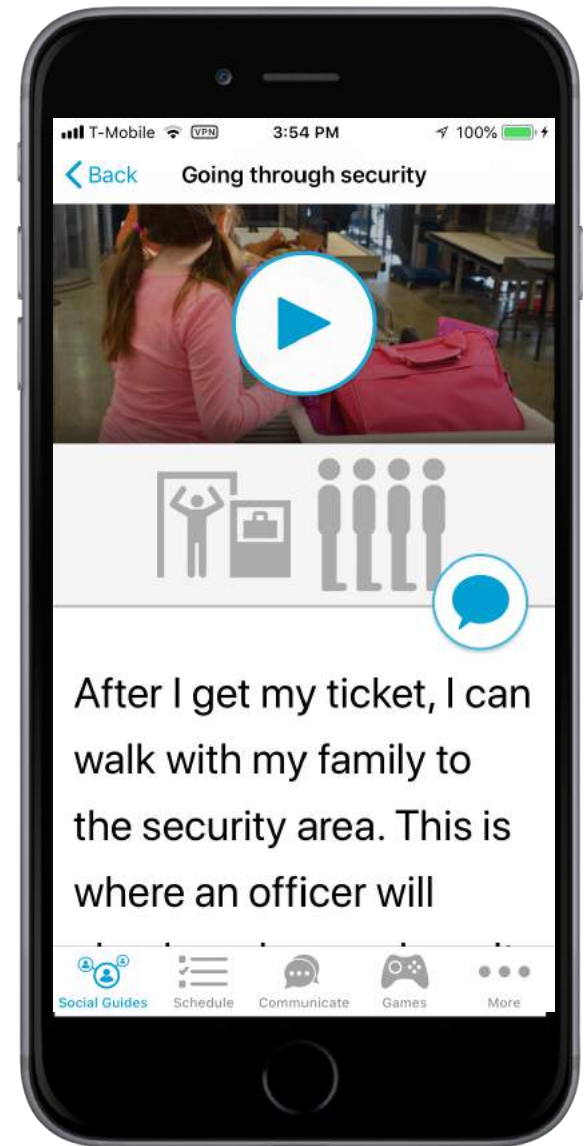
T-Mobile VPN 3:54 PM 100%

Back Going through security

After I get my ticket, I can walk with my family to the security area. This is where an officer will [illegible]

Social Guides Schedule Communicate Games More